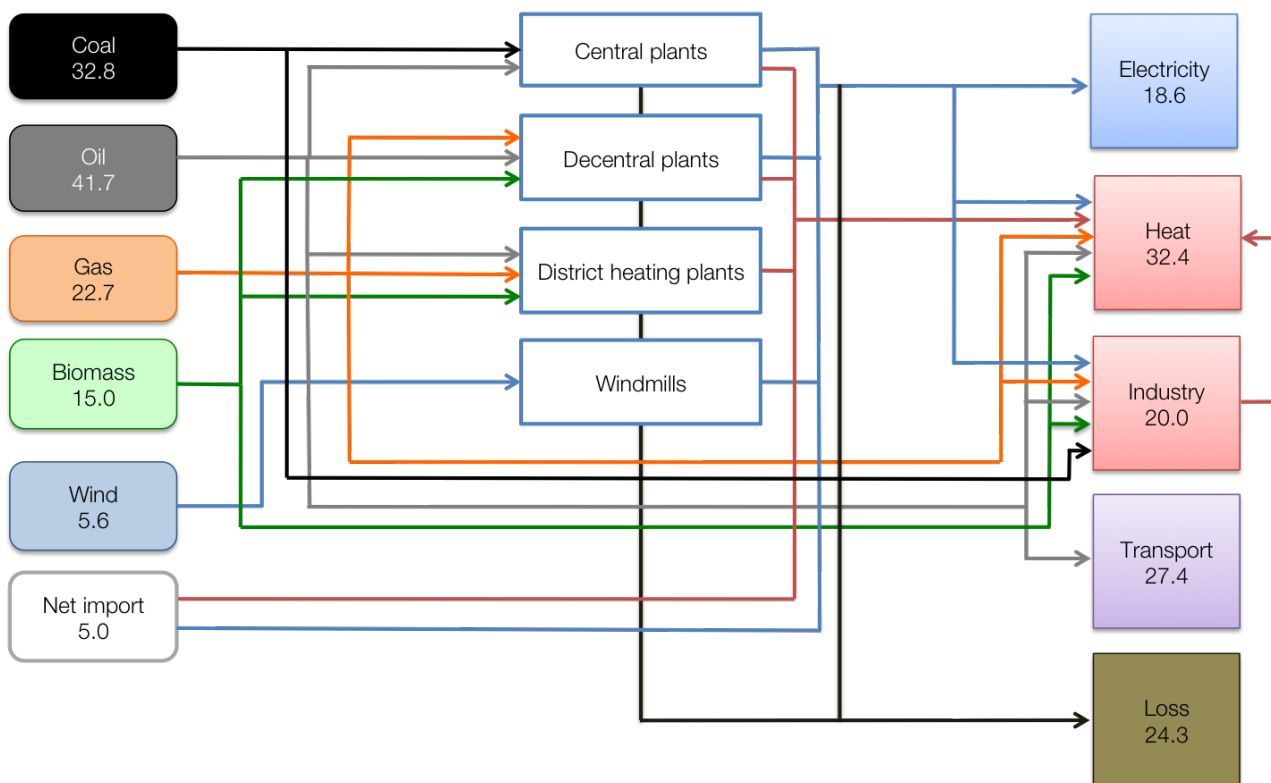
Coal
32.8

Oil
41.7

Gas
22.7

Biomass
15.0

Wind
5.6

Net import
5.0

Central plants

Decentral plants

District heating plants

Windmills

Electricity
18.6

Heat
32.4

Industry
20.0

Transport
27.4

Loss
24.3